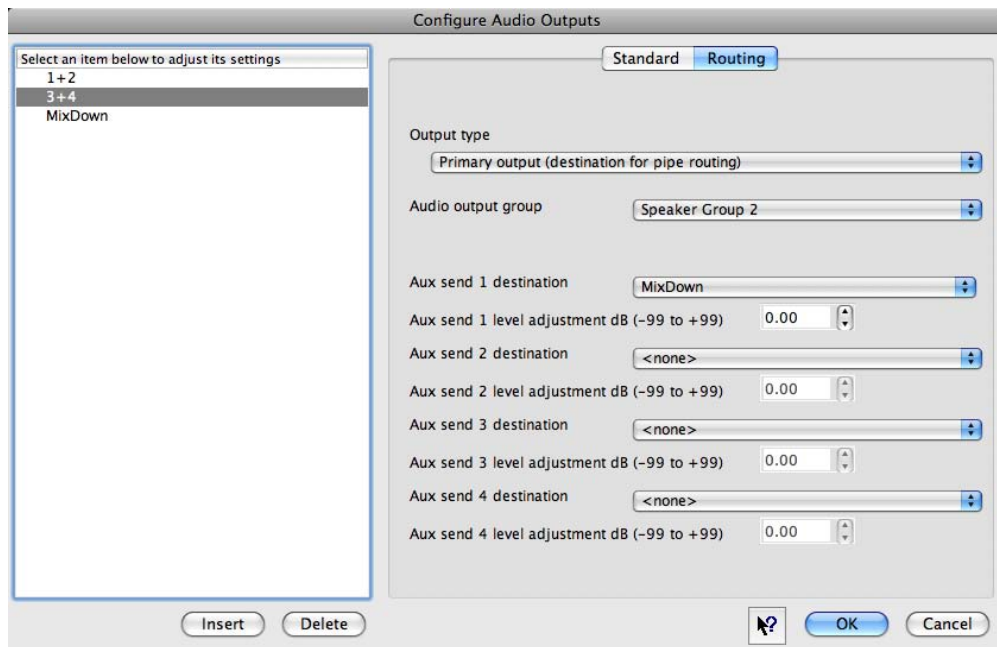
Configure Audio Outputs

Select an item below to adjust its settings
1+2
3+4
MixDown

Standard Routing

Output type
Primary output (destination for pipe routing)

Audio output group
Speaker Group 2

Aux send 1 destination
MixDown
Aux send 1 level adjustment dB (-99 to +99) 0.00
Aux send 2 destination
<none>
Aux send 2 level adjustment dB (-99 to +99) 0.00
Aux send 3 destination
<none>
Aux send 3 level adjustment dB (-99 to +99) 0.00
Aux send 4 destination
<none>
Aux send 4 level adjustment dB (-99 to +99) 0.00

Insert Delete

OK Cancel